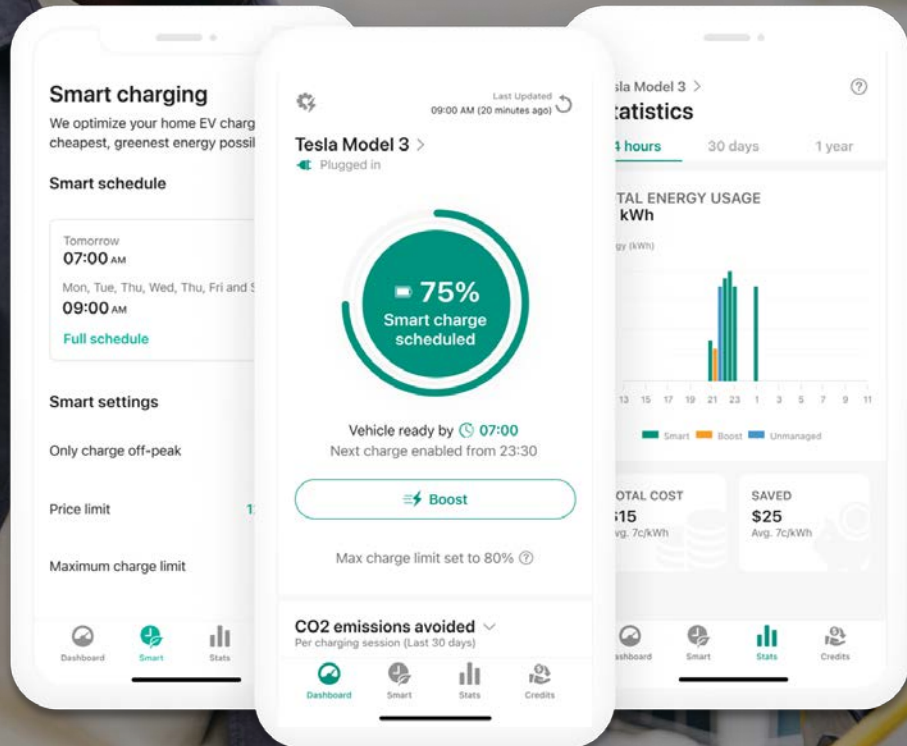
Smart charging
We optimize your home EV charg cheapest, greenest energy possi

Smart schedule

Tomorrow
07:00 AM

Mon, Tue, Thu, Wed, Thu, Fri and S
09:00 AM

Full schedule

Smart settings

Only charge off-peak

Price limit 1

Maximum charge limit

Dashboard Smart Stats

Last Updated
09:00 AM (20 minutes ago)

Tesla Model 3 >
Plugged in

75%
Smart charge scheduled

Vehicle ready by 07:00
Next charge enabled from 23:30

Boost

Max charge limit set to 80%

CO2 emissions avoided
Per charging session (Last 30 days)

Dashboard Smart Stats Credits

sla Model 3 >
tatistics

4 hours 30 days 1 year

TAL ENERGY USAGE
kWh
gy (kWh)

13 15 17 19 21 23 1 3 5 7 9 11

Smart Boost Unmanaged

OTAL COST
15
vg. 7c/kWh

SAVED
$25
Avg. 7c/kWh

shboard Smart Stats Credits